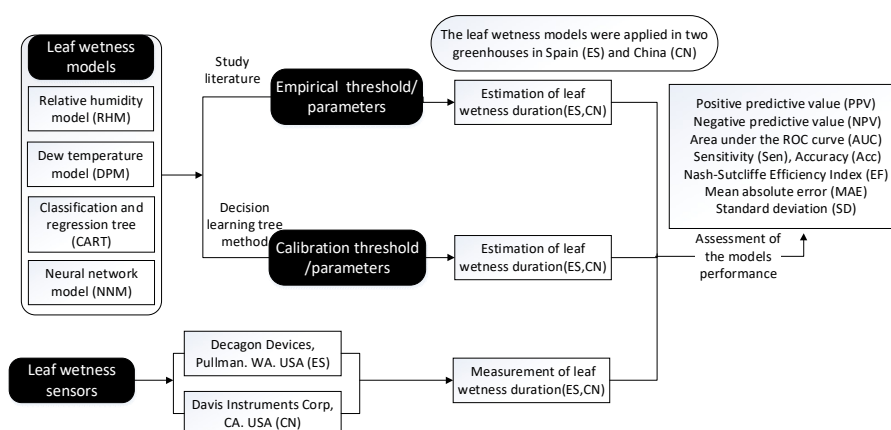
Leaf wetness models

Relative humidity model (RHM)

Dew temperature model (DPM)

Classification and regression tree (CART)

Neural network model (NNM)

Study literature

Empirical threshold/ parameters

The leaf wetness models were applied in two greenhouses in Spain (ES) and China (CN)

Estimation of leaf wetness duration(ES,CN)

Positive predictive value (PPV)
Negative predictive value (NPV)
Area under the ROC curve (AUC)
Sensitivity (Sen), Accuracy (Acc)
Nash-Sutcliffe Efficiency Index (EF)
Mean absolute error (MAE)
Standard deviation (SD)

Decision learning tree method

Calibration threshold /parameters

Estimation of leaf wetness duration(ES,CN)

Assessment of the models performance

Leaf wetness sensors

Decagon Devices, Pullman. WA. USA (ES)

Davis Instruments Corp, CA. USA (CN)

Measurement of leaf wetness duration(ES,CN)